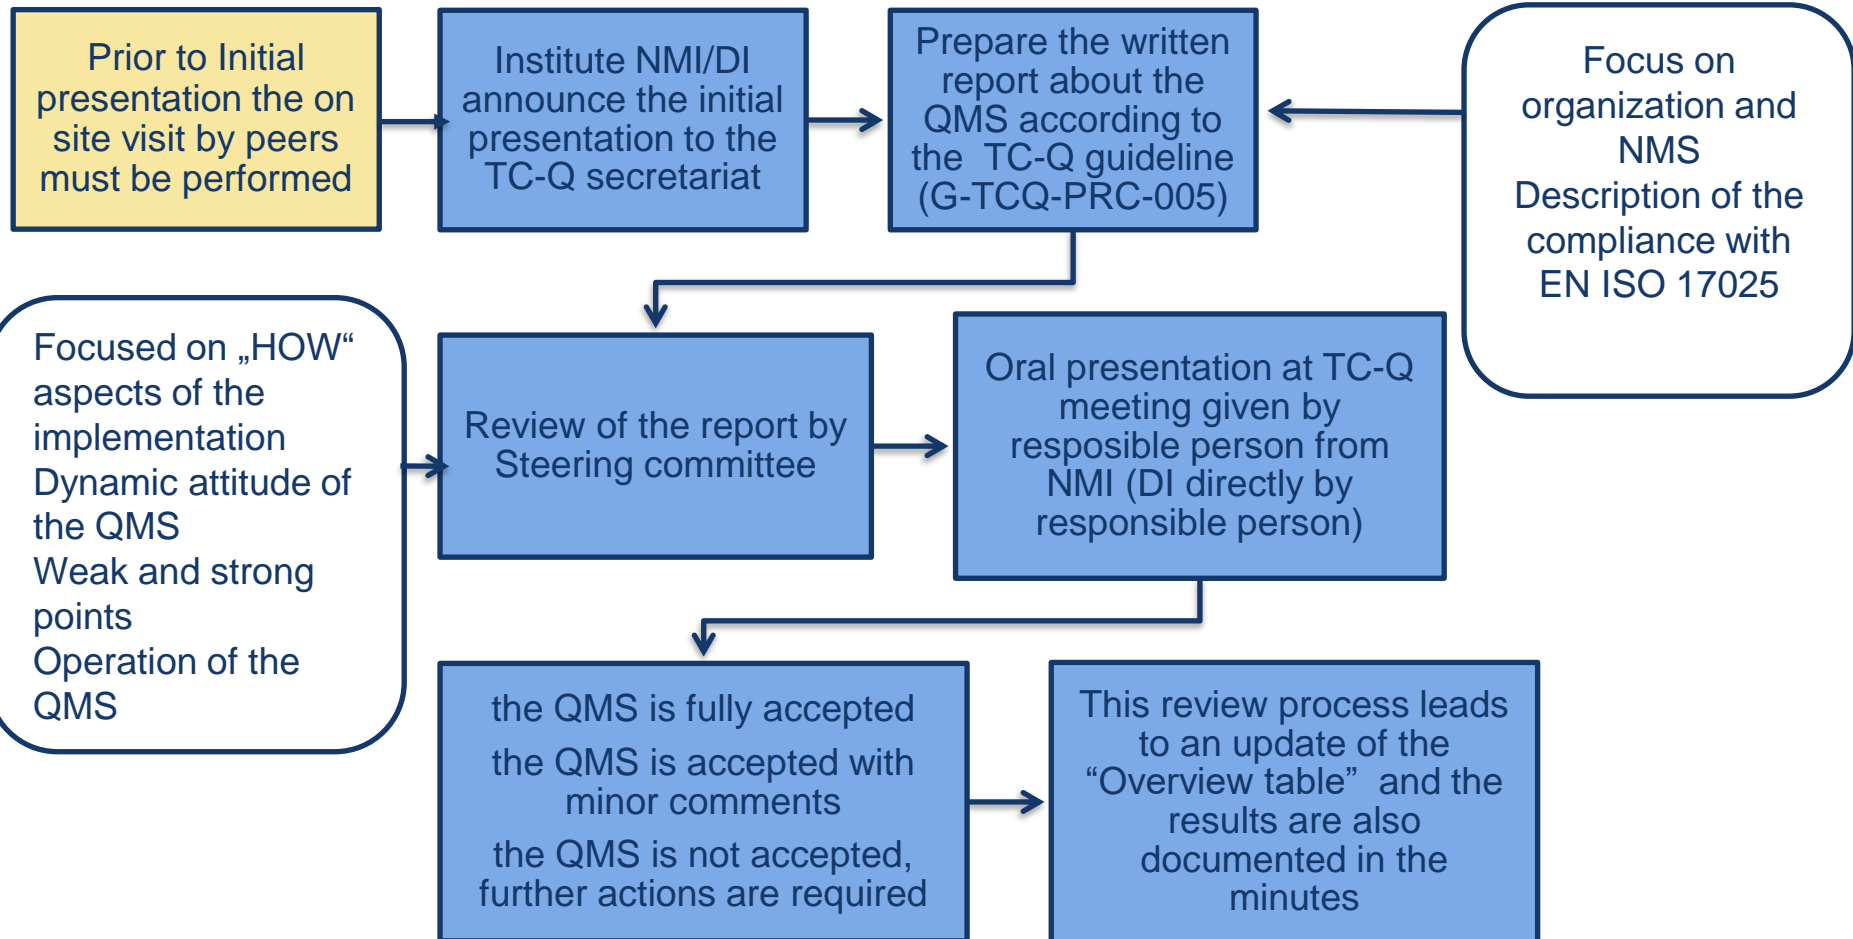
Prior to Initial presentation the on site visit by peers must be performed

Institute NMI/DI announce the initial presentation to the TC-Q secretariat

Prepare the written report about the QMS according to the TC-Q guideline (G-TCQ-PRC-005)

Focus on organization and NMS
Description of the compliance with EN ISO 17025

Focused on „HOW“ aspects of the implementation
Dynamic attitude of the QMS
Weak and strong points
Operation of the QMS

Review of the report by Steering committee

Oral presentation at TC-Q meeting given by resposible person from NMI (DI directly by responsible person)

the QMS is fully accepted
the QMS is accepted with minor comments
the QMS is not accepted, further actions are required

This review process leads to an update of the “Overview table” and the results are also documented in the minutes